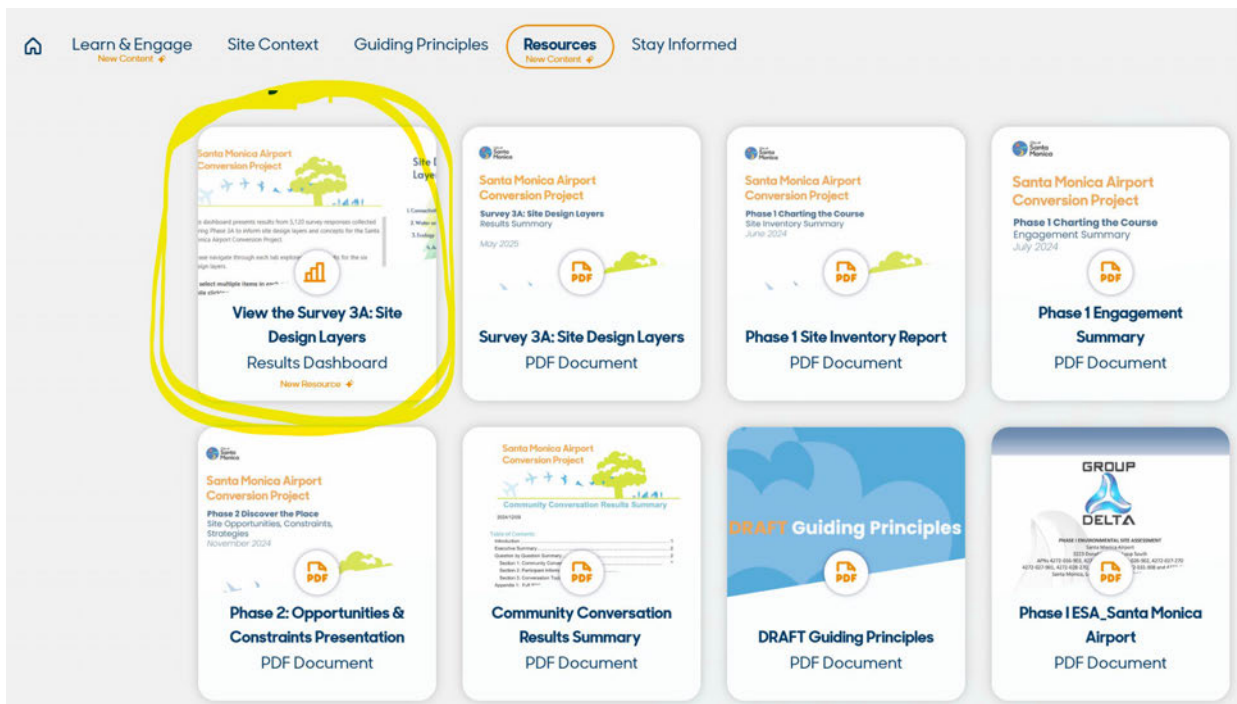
Learn & Engage
New Content
Site Context
Guiding Principles
Resources
New Content
Stay Informed

Santa Monica Airport Conversion Project

Site D
Laye

s dashboard presents results from 3,120 survey responses collected ring Phase 3A to inform site design layers and concepts for the Santa nica Airport Conversion Project.

1. Connecti
2. Water
3. Ecolog

View the Survey 3A: Site Design Layers
Results Dashboard
New Resource

Santa Monica
Santa Monica Airport Conversion Project
Survey 3A: Site Design Layers
Results Summary
May 2025
PDF
Survey 3A: Site Design Layers
PDF Document

Santa Monica
Santa Monica Airport Conversion Project
Phase 1 Charting the Course
Site Inventory Summary
June 2024
PDF
Phase 1 Site Inventory Report
PDF Document

Santa Monica
Santa Monica Airport Conversion Project
Phase 1 Charting the Course
Engagement Summary
July 2024
PDF
Phase 1 Engagement Summary
PDF Document

Santa Monica
Santa Monica Airport Conversion Project
Phase 2 Discover the Place
Site Opportunities, Constraints, Strategies
November 2024
PDF
Phase 2: Opportunities & Constraints Presentation
PDF Document

Santa Monica Airport Conversion Project
Community Conversation Results Summary
20241209
Table of Contents
Introduction
Executive Summary
Question by Question Summary
PDF
Community Conversation Results Summary
PDF Document

DRAFT Guiding Principles
PDF
DRAFT Guiding Principles
PDF Document

GROUP
DELTA
PHASE I ENVIRONMENTAL SITE ASSESSMENT
Santa Monica Airport
PDF
Phase I ESA_Santa Monica Airport
PDF Document